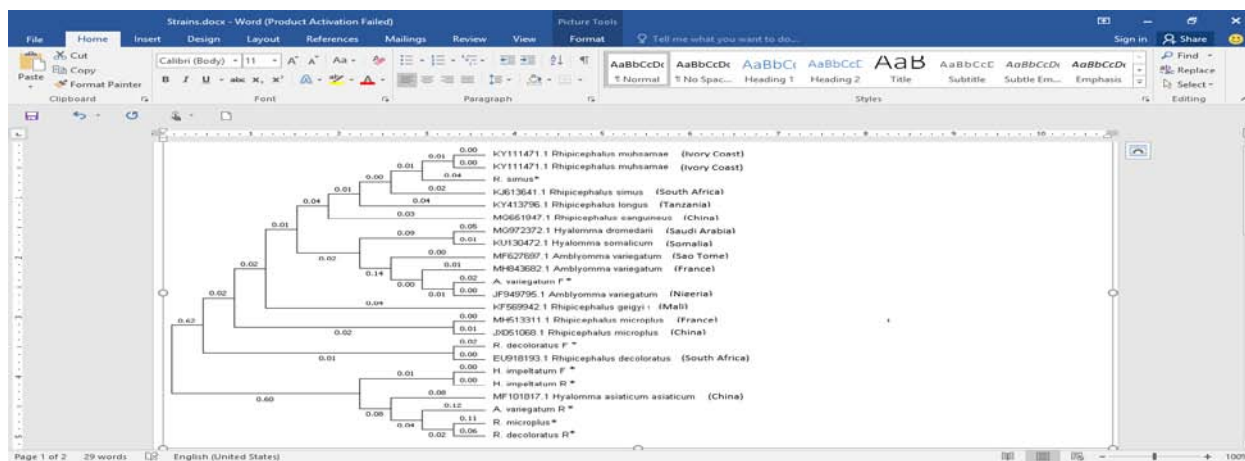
Strains.docx - Word (Product Activation Failed)

Picture Tools

File Home Insert Design Layout References Mailings Review View Format Tell me what you want to do... Sign in Share

Cut Copy Paste Format Painter Clipboard

Calibri (Body) 11 A A Aa B I U abc x, x² A Font

Paragraph

AaBbCcDc ¶ Normal AaBbCcDc ¶ No Spac... AaBbCc Heading 1 AaBbCcC Heading 2 AaB Title AaBbCcC Subtitle AaBbCcDc Subtle Em... AaBbCcDc Emphasis Styles

Find Replace Select Editing

KY111471.1 Rhipicephalus muhsamae (Ivory Coast)
KY111471.1 Rhipicephalus muhsamae (Ivory Coast)
R. simus*
KJ613641.1 Rhipicephalus simus (South Africa)
KY413796.1 Rhipicephalus longus (Tanzania)
MG661947.1 Rhipicephalus sanguineus (China)
MG972372.1 Hyalomma dromedarii (Saudi Arabia)
KU130472.1 Hyalomma somalicum (Somalia)
MF627697.1 Amblyomma variegatum (Sao Tome)
MH843682.1 Amblyomma variegatum (France)
A. variegatum F*
JF949795.1 Amblyomma variegatum (Nigeria)
KF569942.1 Rhipicephalus geigyi (Mali)
MH513311.1 Rhipicephalus microplus (France)
JX051068.1 Rhipicephalus microplus (China)
R. decoloratus F*
EU918193.1 Rhipicephalus decoloratus (South Africa)
H. impeltatum F*
H. impeltatum R*
MF101817.1 Hyalomma asiaticum asiaticum (China)
A. variegatum R*
R. microplus*
R. decoloratus R*

0.00 0.01 0.00 0.01 0.04 0.00 0.02 0.01 0.04 0.04 0.03 0.01 0.05 0.09 0.01 0.00 0.02 0.01 0.14 0.02 0.00 0.00 0.01 0.02 0.02 0.04 0.00 0.42 0.01 0.02 0.02 0.00 0.01 0.01 0.00 0.00 0.08 0.60 0.12 0.08 0.11 0.04 0.06 0.02

Page 1 of 2 29 words English (United States)